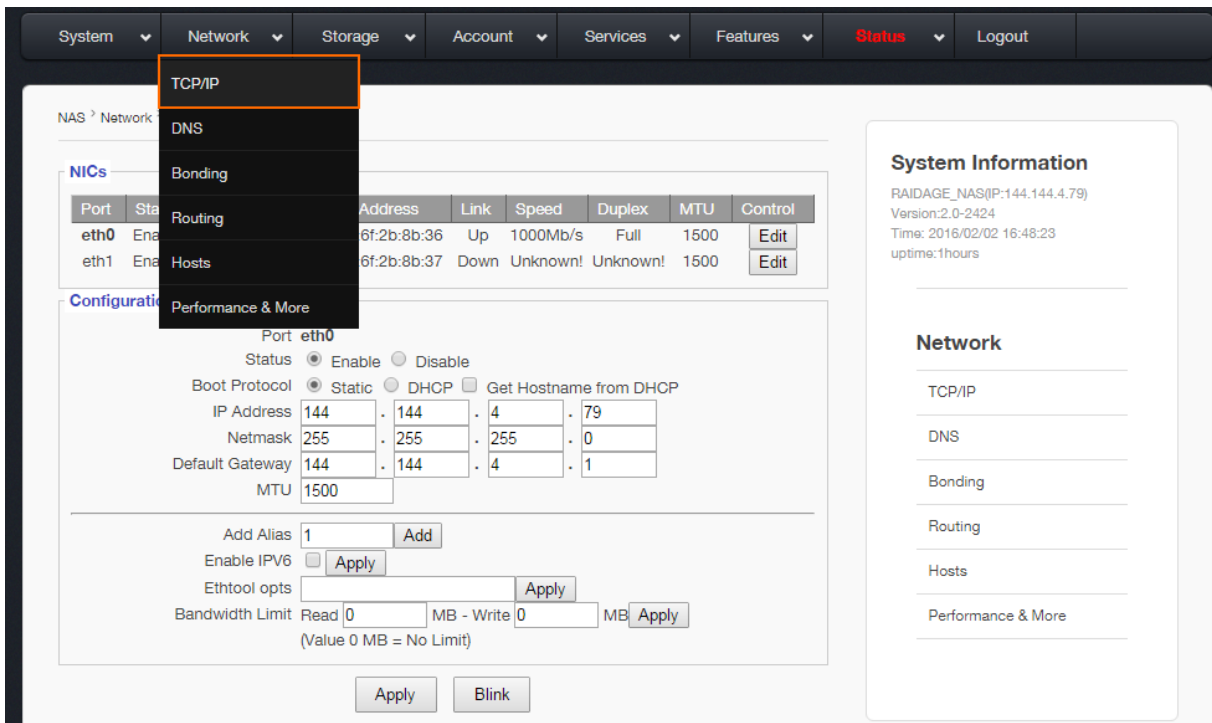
System Network Storage Account Services Features Status Logout

TCP/IP
DNS
Bonding
Routing
Hosts
Performance & More

NAS > Network

NICs

| Port | Sta | Address | Link | Speed | Duplex | MTU | Control |
|---|---|---|---|---|---|---|---|
| eth0 | Ena | 6f:2b:8b:36 | Up | 1000Mb/s | Full | 1500 | Edit |
| eth1 | Ena | 6f:2b:8b:37 | Down | Unknown! | Unknown! | 1500 | Edit |

Configuratio

Port eth0
Status Enable Disable
Boot Protocol Static DHCP Get Hostname from DHCP
IP Address 144 . 144 . 4 . 79
Netmask 255 . 255 . 255 . 0
Default Gateway 144 . 144 . 4 . 1
MTU 1500

Add Alias 1 Add
Enable IPV6 Apply
Ethtool opts Apply
Bandwidth Limit Read 0 MB - Write 0 MB Apply
(Value 0 MB = No Limit)

Apply Blink

System Information
RAIDAGE_NAS(IP:144.144.4.79)
Version:2.0-2424
Time: 2016/02/02 16:48:23
uptime:1hours

Network
TCP/IP
DNS
Bonding
Routing
Hosts
Performance & More